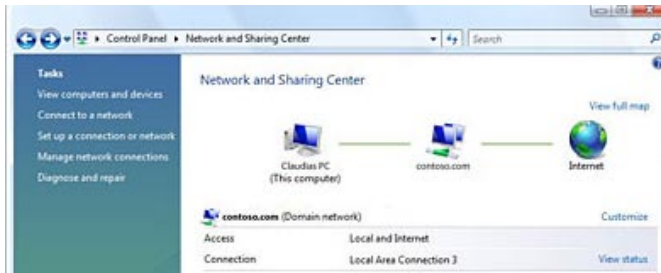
▸ Control Panel ▸ Network and Sharing Center

Search

Tasks

View computers and devices

Connect to a network

Set up a connection or network

Manage network connections

Diagnose and repair

Network and Sharing Center

View full map

Claudias PC
(This computer)

contoso.com

Internet

contoso.com (Domain network)

Customize

| Access | Local and Internet | |
|---|---|---|
| Connection | Local Area Connection 3 | View status |